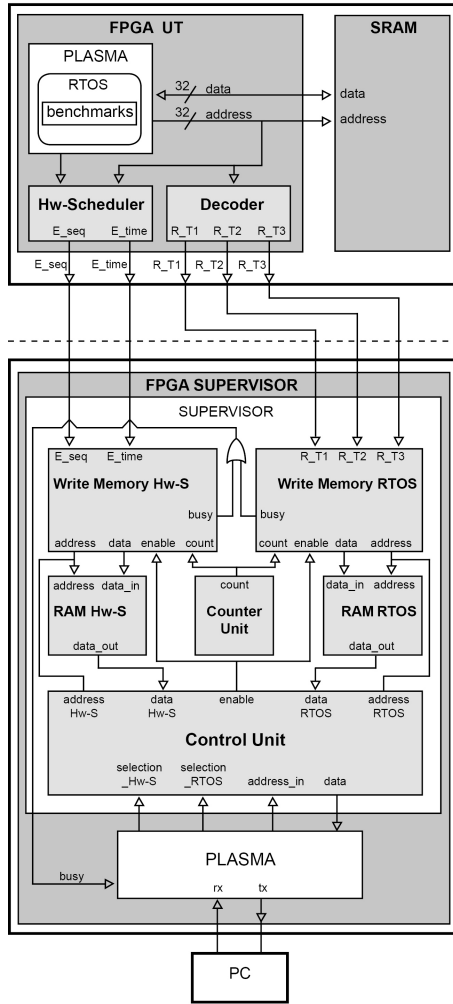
FPGA UT

SRAM

PLASMA

RTOS

benchmarks

32 data

32 address

data

address

Hw-Scheduler

E_seq E_time

Decoder

R_T1 R_T2 R_T3

E_seq E_time R_T1 R_T2 R_T3

FPGA SUPERVISOR

SUPERVISOR

E_seq E_time

Write Memory Hw-S

busy

address data enable count

R_T1 R_T2 R_T3

Write Memory RTOS

busy

count enable data address

address data_in

RAM Hw-S

data_out

count

Counter Unit

data_in address

RAM RTOS

data_out

address Hw-S

data Hw-S

enable

data RTOS

address RTOS

Control Unit

selection _Hw-S

selection _RTOS

address_in

data

busy

PLASMA

rx tx

PC